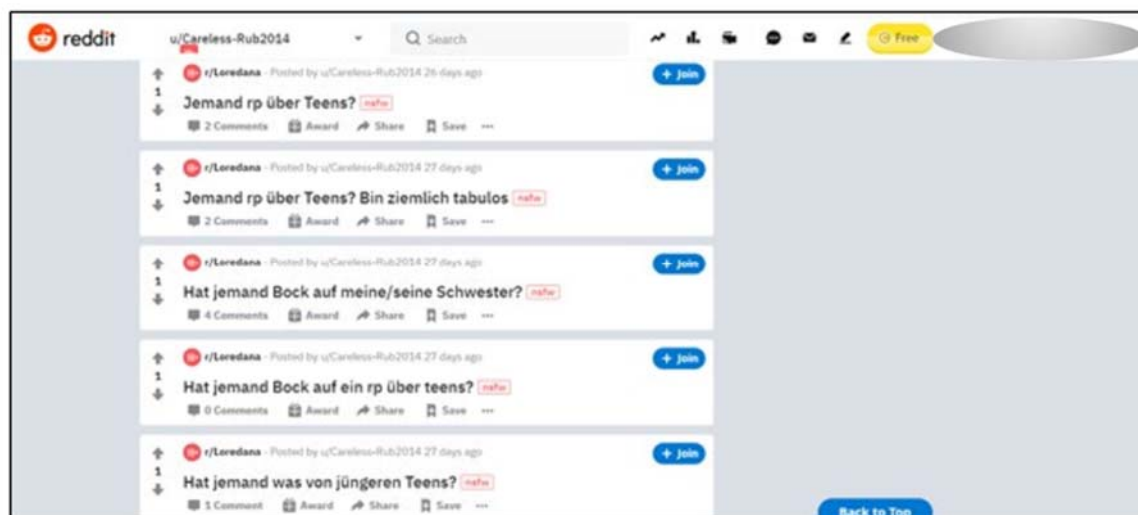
reddit u/Careless-Rub2014 Search Free

1
r/Loredana · Posted by u/Careless-Rub2014 26 days ago
+ Join
Jemand rp über Teens? nsfw
2 Comments Award Share Save ···

1
r/Loredana · Posted by u/Careless-Rub2014 27 days ago
+ Join
Jemand rp über Teens? Bin ziemlich tabulos nsfw
2 Comments Award Share Save ···

1
r/Loredana · Posted by u/Careless-Rub2014 27 days ago
+ Join
Hat jemand Bock auf meine/seine Schwester? nsfw
4 Comments Award Share Save ···

1
r/Loredana · Posted by u/Careless-Rub2014 27 days ago
+ Join
Hat jemand Bock auf ein rp über teens? nsfw
0 Comments Award Share Save ···

1
r/Loredana · Posted by u/Careless-Rub2014 27 days ago
+ Join
Hat jemand was von jüngeren Teens? nsfw
1 Comment Award Share Save ···

Back to Top